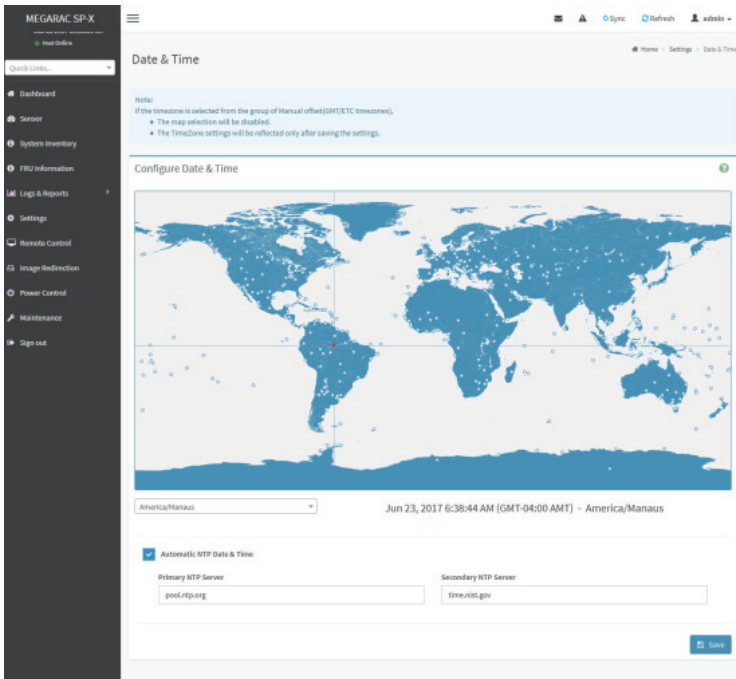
MEGARAC SP-X

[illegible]
Host Online

Quick Links...

Dashboard
Sensor
System Inventory
FRU Information
Logs & Reports
Settings
Remote Control
Image Redirection
Power Control
Maintenance
Sign out

Sync Refresh admin

Date & Time

Home > Settings > Date & Time

Note:
If the timezone is selected from the group of Manual offset(GMT/ETC timezones),
• The map selection will be disabled.
• The TimeZone settings will be reflected only after saving the settings.

Configure Date & Time

America/Manaus

Jun 23, 2017 6:38:44 AM (GMT-04:00 AMT) - America/Manaus

Automatic NTP Date & Time

Primary NTP Server
pool.ntp.org

Secondary NTP Server
time.nist.gov

Save